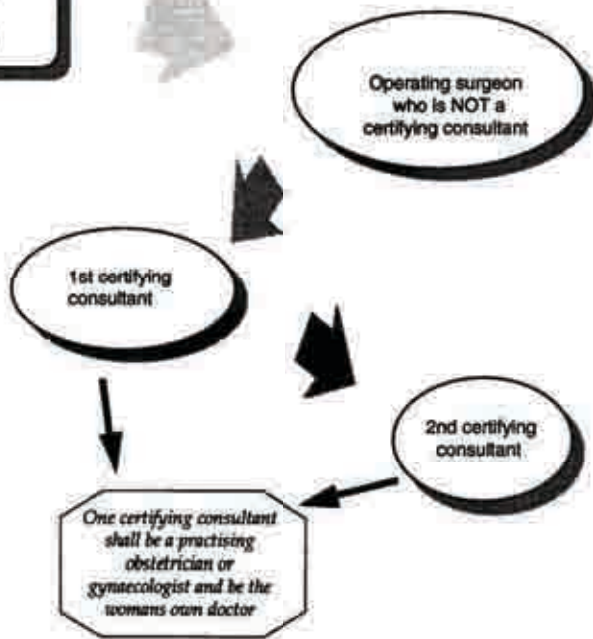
Operating surgeon who is NOT a certifying consultant

1st certifying consultant

2nd certifying consultant

One certifying consultant shall be a practising obstetrician or gynaecologist and be the womans own doctor